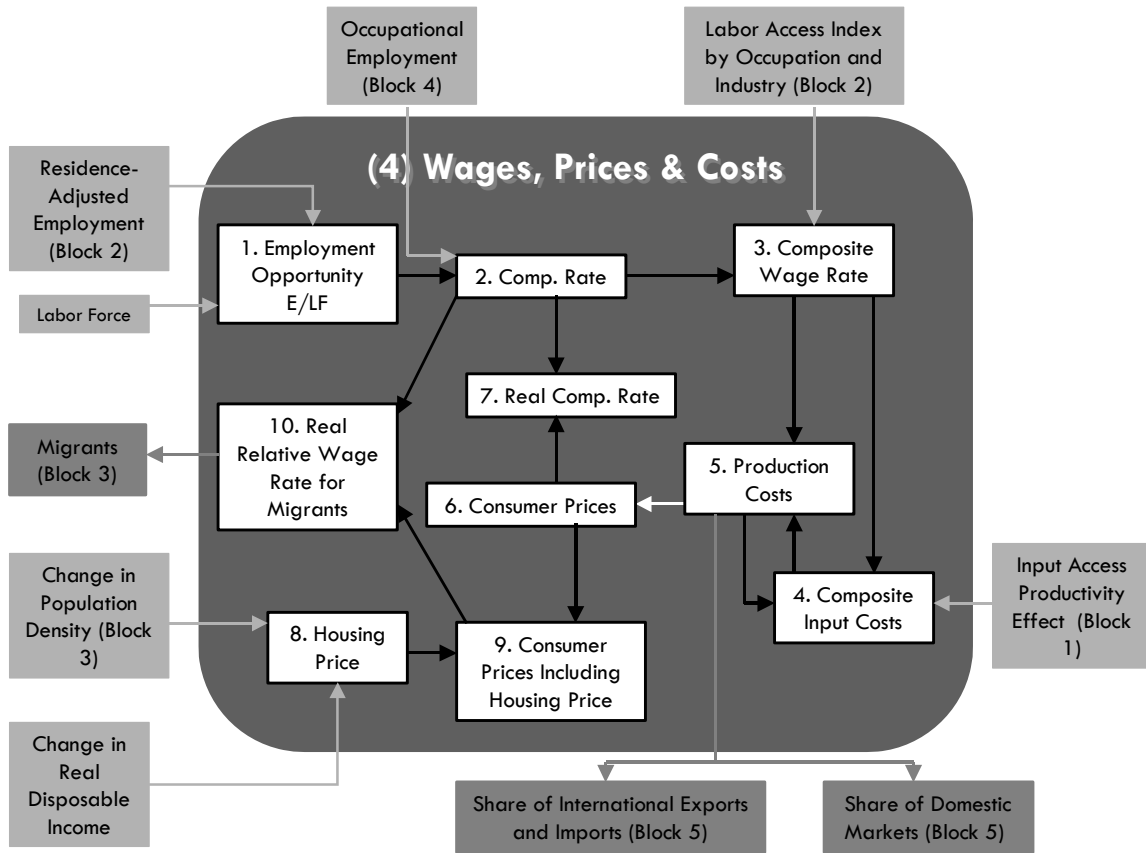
Occupational Employment (Block 4)

Labor Access Index by Occupation and Industry (Block 2)

(4) Wages, Prices & Costs

Residence-Adjusted Employment (Block 2)

1. Employment Opportunity E/LF

2. Comp. Rate

3. Composite Wage Rate

Labor Force

7. Real Comp. Rate

Migrants (Block 3)

10. Real Relative Wage Rate for Migrants

5. Production Costs

6. Consumer Prices

Change in Population Density (Block 3)

8. Housing Price

9. Consumer Prices Including Housing Price

4. Composite Input Costs

Input Access Productivity Effect (Block 1)

Change in Real Disposable Income

Share of International Exports and Imports (Block 5)

Share of Domestic Markets (Block 5)